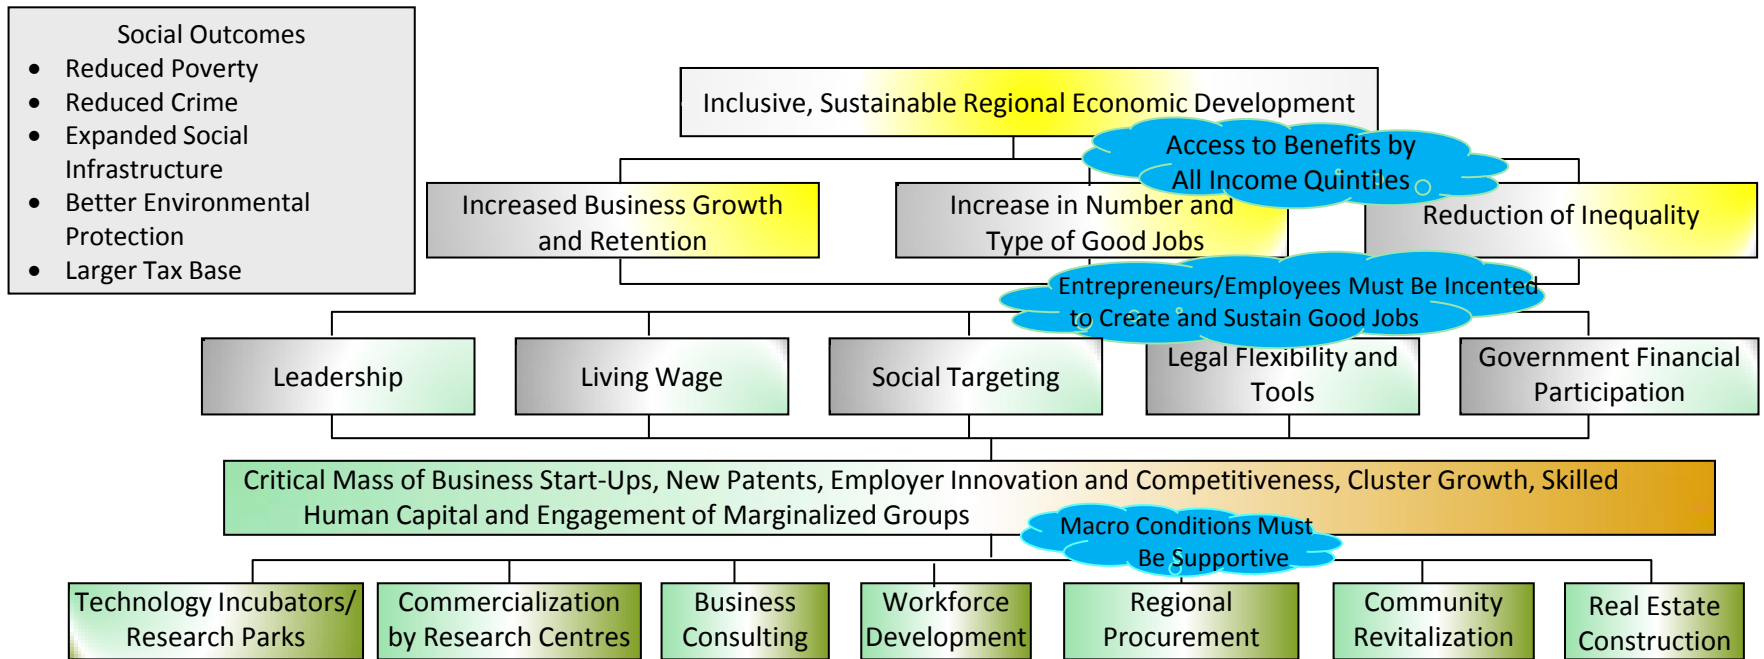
Social Outcomes

- Reduced Poverty
- Reduced Crime
- Expanded Social Infrastructure
- Better Environmental Protection
- Larger Tax Base

Inclusive, Sustainable Regional Economic Development

Access to Benefits by All Income Quintiles

Increased Business Growth and Retention

Increase in Number and Type of Good Jobs

Reduction of Inequality

Entrepreneurs/Employees Must Be Incented to Create and Sustain Good Jobs

Leadership

Living Wage

Social Targeting

Legal Flexibility and Tools

Government Financial Participation

Critical Mass of Business Start-Ups, New Patents, Employer Innovation and Competitiveness, Cluster Growth, Skilled Human Capital and Engagement of Marginalized Groups

Macro Conditions Must Be Supportive

Technology Incubators/ Research Parks

Commercialization by Research Centres

Business Consulting

Workforce Development

Regional Procurement

Community Revitalization

Real Estate Construction